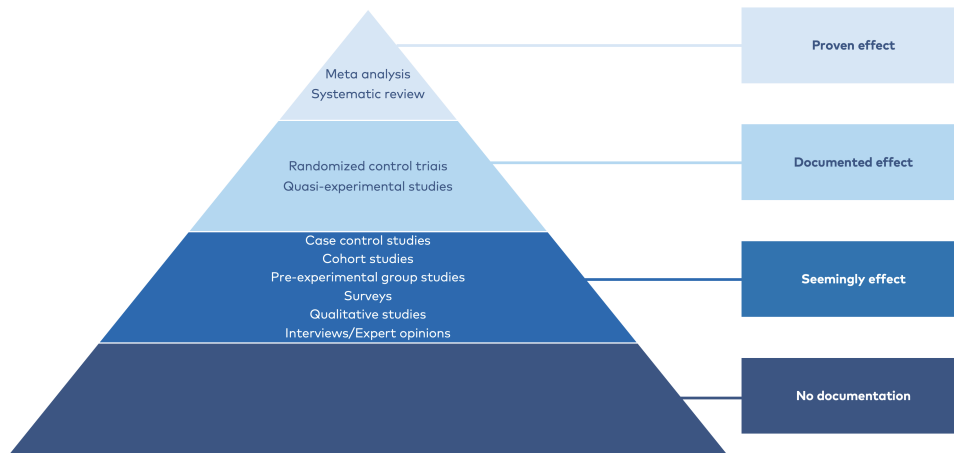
Meta analysis
Systematic review

Randomized control trials
Quasi-experimental studies

Case control studies
Cohort studies
Pre-experimental group studies
Surveys
Qualitative studies
Interviews/Expert opinions

Proven effect

Documented effect

Seemingly effect

No documentation